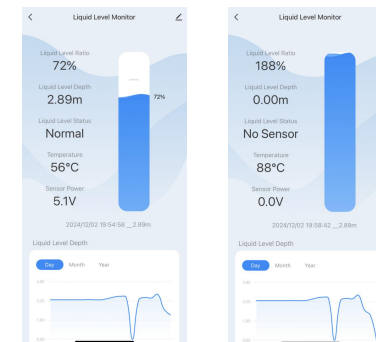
<
Liquid Level Monitor

Liquid Level Ratio
72%
Liquid Level Depth
2.89m
Liquid Level Status
Normal
Temperature
56°C
Sensor Power
5.1V

72%

2024/12/02 19:54:58 _2.89m

Liquid Level Depth

Day Month Year

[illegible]
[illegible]
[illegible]
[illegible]

<
Liquid Level Monitor

Liquid Level Ratio
188%
Liquid Level Depth
0.00m
Liquid Level Status
No Sensor
Temperature
88°C
Sensor Power
0.0V

2024/12/02 19:58:42 _2.89m

Liquid Level Depth

Day Month Year

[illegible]
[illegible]
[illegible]
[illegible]